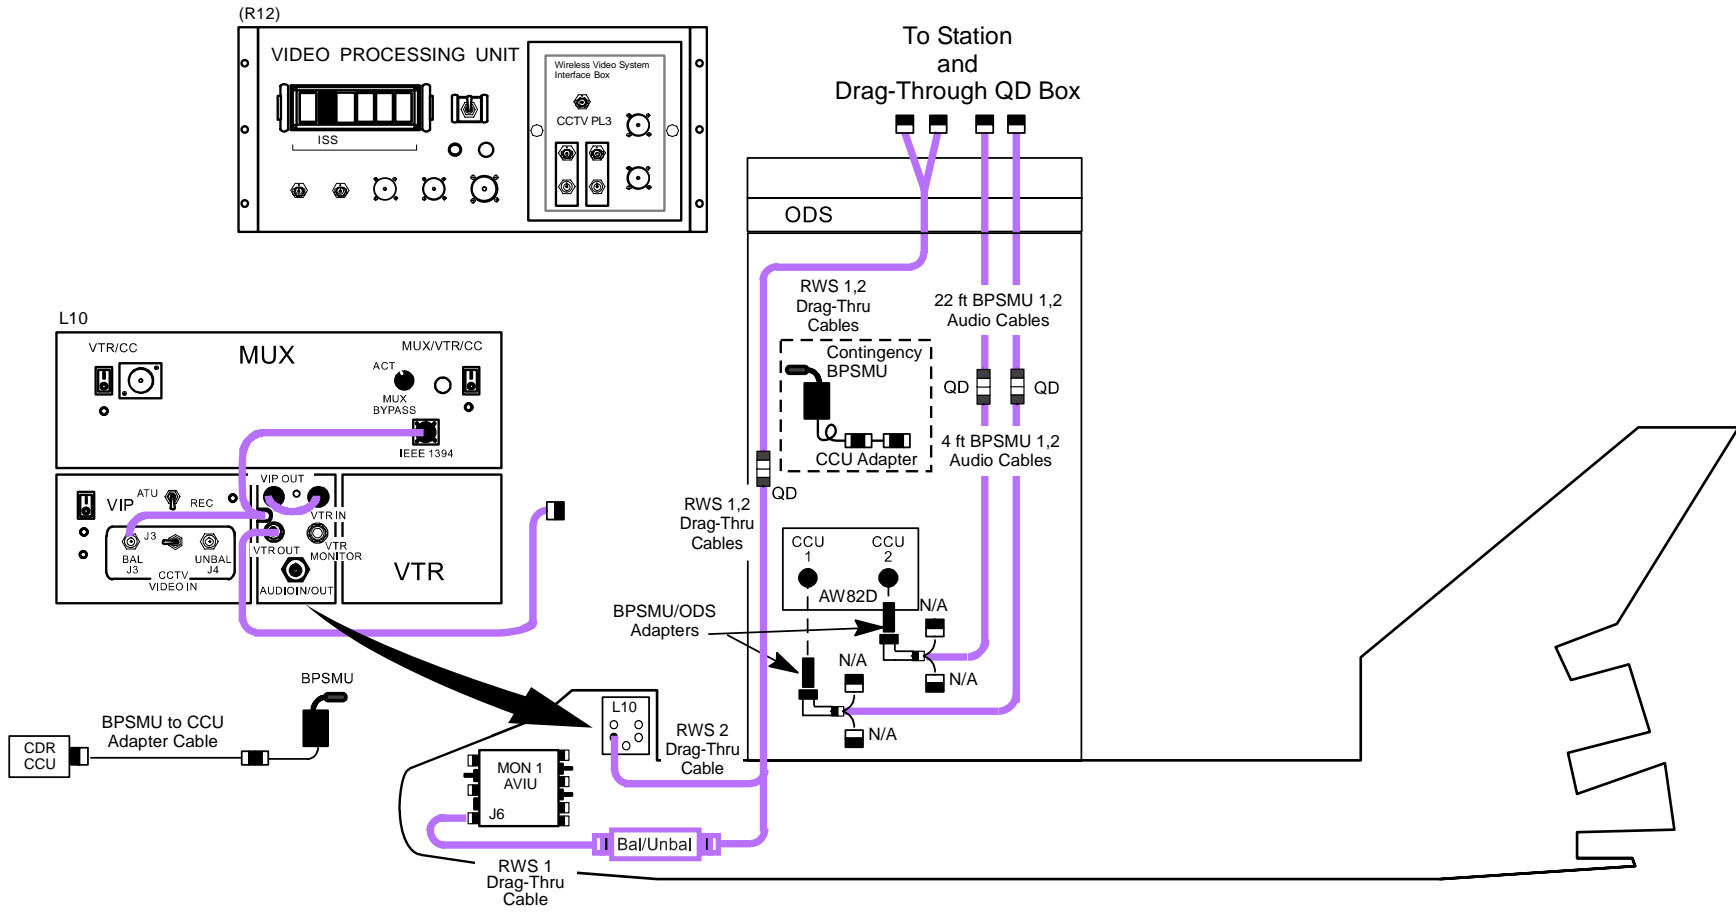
(R12)

VIDEO PROCESSING UNIT

ISS

Wireless Video System Interface Box

CCTV PL3

To Station and Drag-Through QD Box

ODS

RWS 1,2 Drag-Thru Cables

22 ft BPSMU 1,2 Audio Cables

Contingency BPSMU

QD

QD

CCU Adapter

4 ft BPSMU 1,2 Audio Cables

L10

MUX

VTR/CC

MUX/VTR/CC

ACT

MUX BYPASS

IEEE 1394

VIP

ATU

REC

VIP OUT

VTR IN

J3

BAL J3

UNBAL J4

CCTV VIDEO IN

VTR OUT

VTR MONITOR

AUDIO IN/OUT

VTR

QD

RWS 1,2 Drag-Thru Cables

CCU 1

CCU 2

AW82D

N/A

BPSMU/ODS Adapters

N/A

N/A

N/A

BPSMU

CDR CCU

BPSMU to CCU Adapter Cable

L10

RWS 2 Drag-Thru Cable

MON 1 AVIU

J6

Bal/Unbal

RWS 1 Drag-Thru Cable